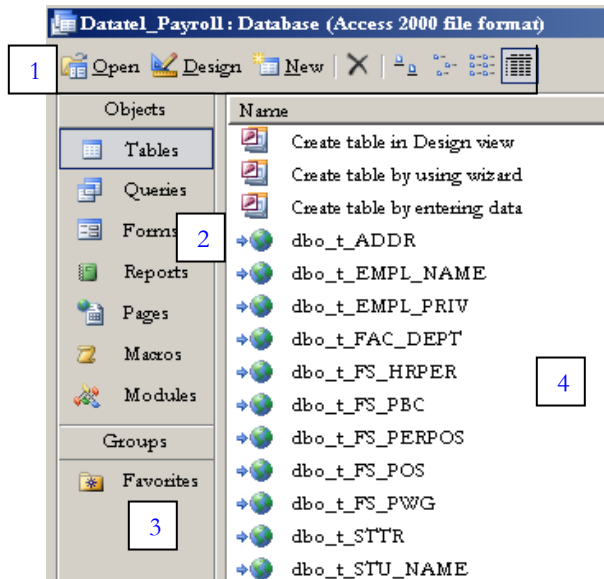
Datatel_Payroll : Database (Access 2000 file format)

1

Open Design New

Objects

Tables

Queries

Forms

2

Reports

Pages

Macros

Modules

Groups

Favorites

3

Name

Create table in Design view

Create table by using wizard

Create table by entering data

dbo_t_ADDR

dbo_t_EMPL_NAME

dbo_t_EMPL_PRIV

dbo_t_FAC_DEPT

dbo_t_FS_HRPER

4

dbo_t_FS_PBC

dbo_t_FS_PERPOS

dbo_t_FS_POS

dbo_t_FS_PWG

dbo_t_STTR

dbo_t_STU_NAME